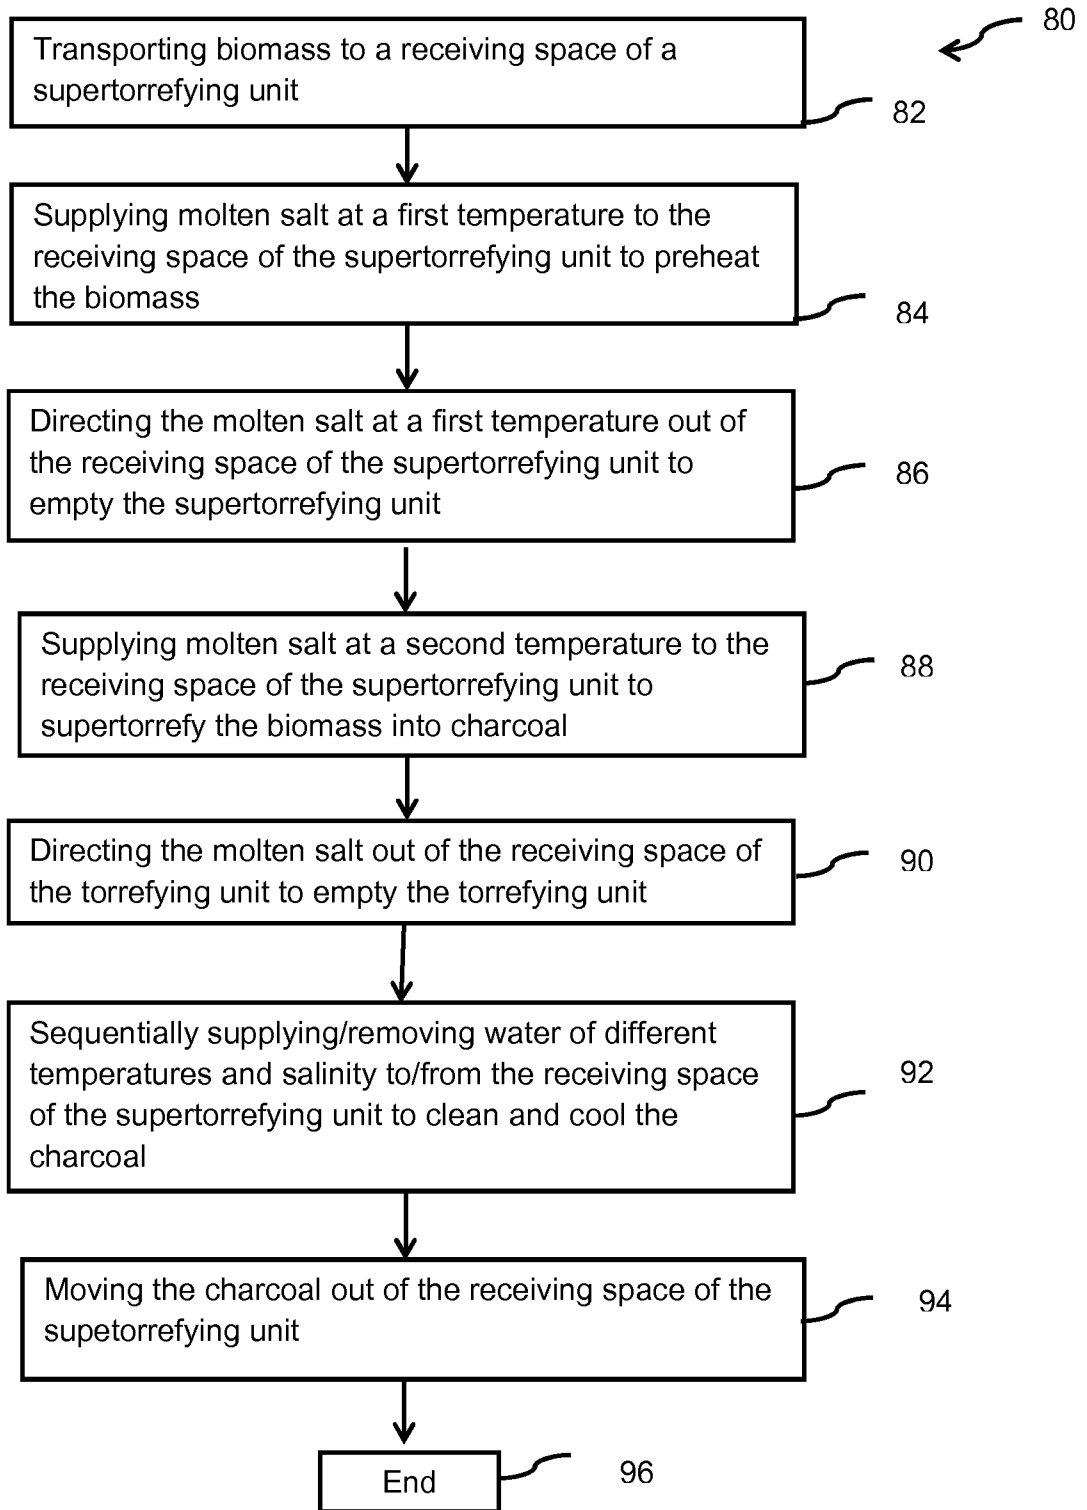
80

Transporting biomass to a receiving space of a supertorrefying unit

82

Supplying molten salt at a first temperature to the receiving space of the supertorrefying unit to preheat the biomass

84

Directing the molten salt at a first temperature out of the receiving space of the supertorrefying unit to empty the supertorrefying unit

86

Supplying molten salt at a second temperature to the receiving space of the supertorrefying unit to supertorrefy the biomass into charcoal

88

Directing the molten salt out of the receiving space of the torrefying unit to empty the torrefying unit

90

Sequentially supplying/removing water of different temperatures and salinity to/from the receiving space of the supertorrefying unit to clean and cool the charcoal

92

Moving the charcoal out of the receiving space of the supetorrefying unit

94

End

96